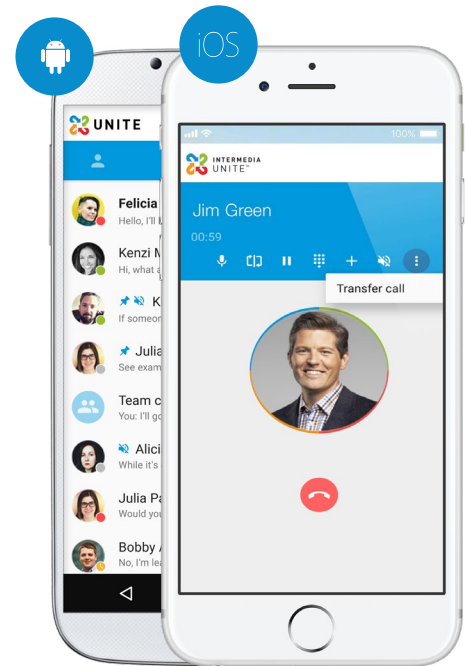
iOS

UNITE

Felicia
Hello, I'll

Kenzi M
Hi, what a

K
If someon

Julia
See exam

Team c
You: I'll go

Alici
While it's

Julia Pa
Would you

Bobby
No, I'm lea

100%

INTERMEDIA UNITE

Jim Green
00:59

Transfer call